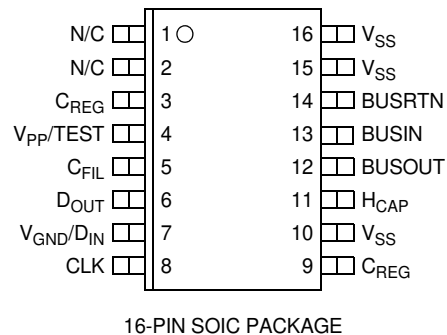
N/C 1
N/C 2
$C_{REG}$ 3
$V_{PP}$/TEST 4
$C_{FIL}$ 5
$D_{OUT}$ 6
$V_{GND}/D_{IN}$ 7
CLK 8

16 $V_{SS}$
15 $V_{SS}$
14 BUSRTN
13 BUSIN
12 BUSOUT
11 $H_{CAP}$
10 $V_{SS}$
9 $C_{REG}$

16-PIN SOIC PACKAGE